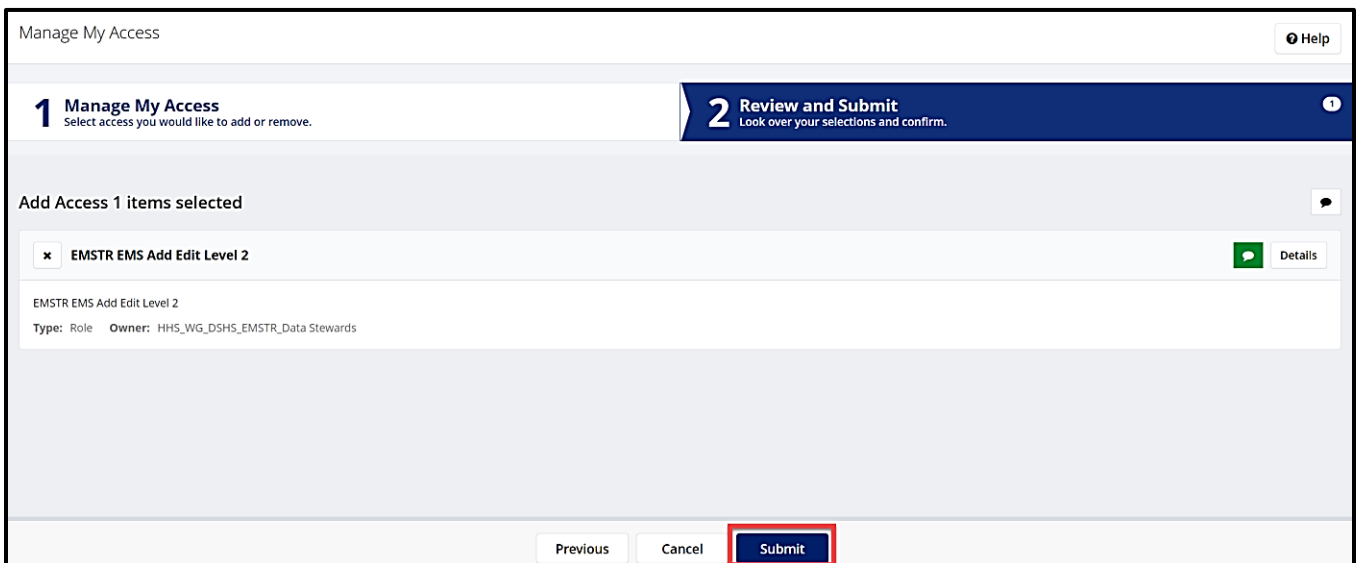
Manage My Access

Help

1 Manage My Access
Select access you would like to add or remove.

2 Review and Submit
Look over your selections and confirm.

1

Add Access 1 items selected

× EMSTR EMS Add Edit Level 2

Details

EMSTR EMS Add Edit Level 2

Type: Role Owner: HHS_WG_DSHS_EMSTR_Data Stewards

Previous Cancel Submit